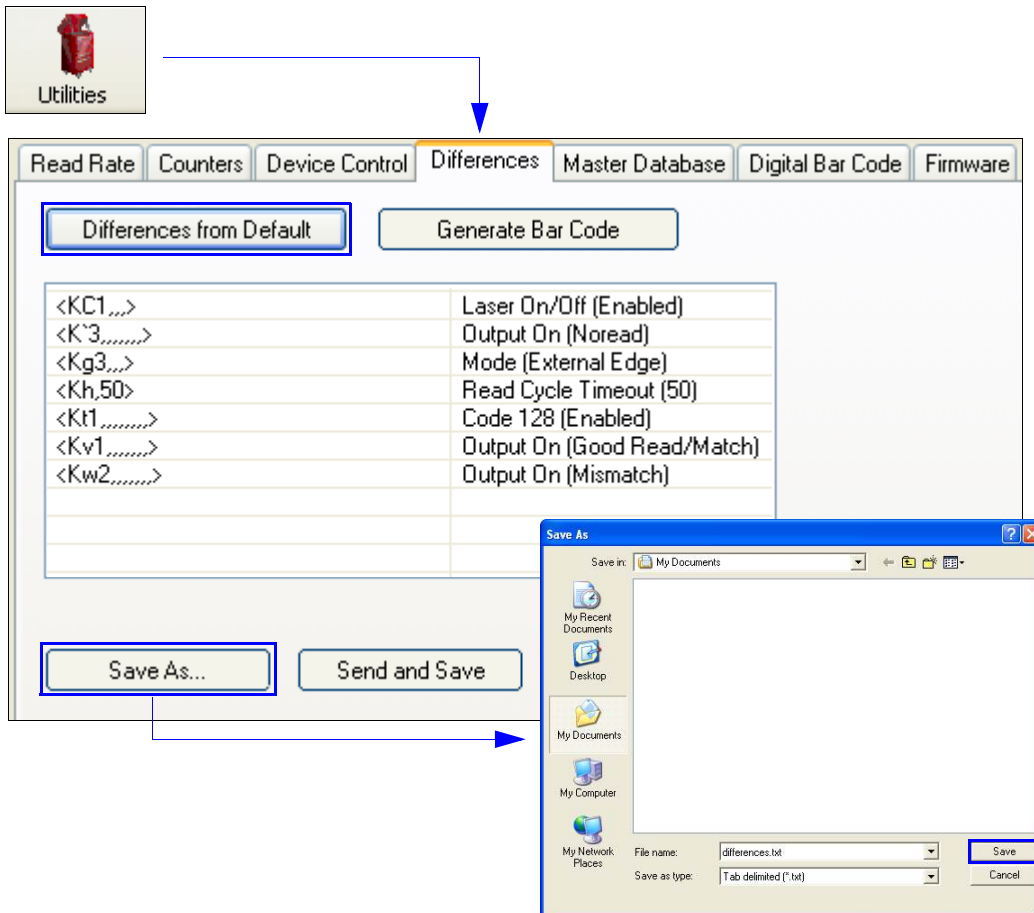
Utilities

Read Rate | Counters | Device Control | Differences | Master Database | Digital Bar Code | Firmware

Differences from Default

Generate Bar Code

| | |
|---|---|
| <KC1,,,> | Laser On/Off (Enabled) |
| <K`3,,,,,,,> | Output On (Noread) |
| <Kg3,,,> | Mode (External Edge) |
| <Kh,50> | Read Cycle Timeout (50) |
| <Kt1,,,,,,,,> | Code 128 (Enabled) |
| <Kv1,,,,,,,> | Output On (Good Read/Match) |
| <Kw2,,,,,,,> | Output On (Mismatch) |
| | |
| | |
| | |

Save As...

Send and Save

Save As

Save in: My Documents

My Recent Documents

Desktop

My Documents

My Computer

My Network Places

File name: differences.txt

Save as type: Tab delimited (*.txt)

Save

Cancel